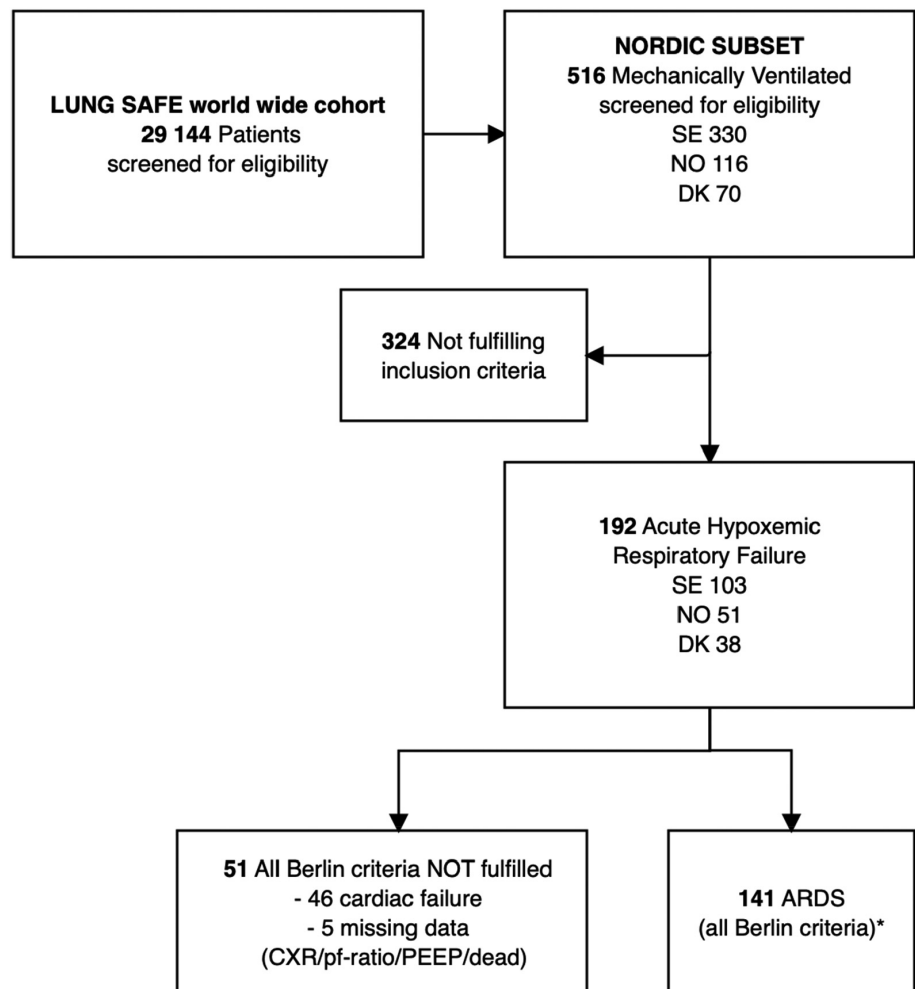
LUNG SAFE world wide cohort
29 144 Patients
screened for eligibility

NORDIC SUBSET
516 Mechanically Ventilated
screened for eligibility
SE 330
NO 116
DK 70

324 Not fulfilling
inclusion criteria

192 Acute Hypoxemic
Respiratory Failure
SE 103
NO 51
DK 38

51 All Berlin criteria NOT fulfilled
- 46 cardiac failure
- 5 missing data
(CXR/pf-ratio/PEEP/dead)

141 ARDS
(all Berlin criteria)*